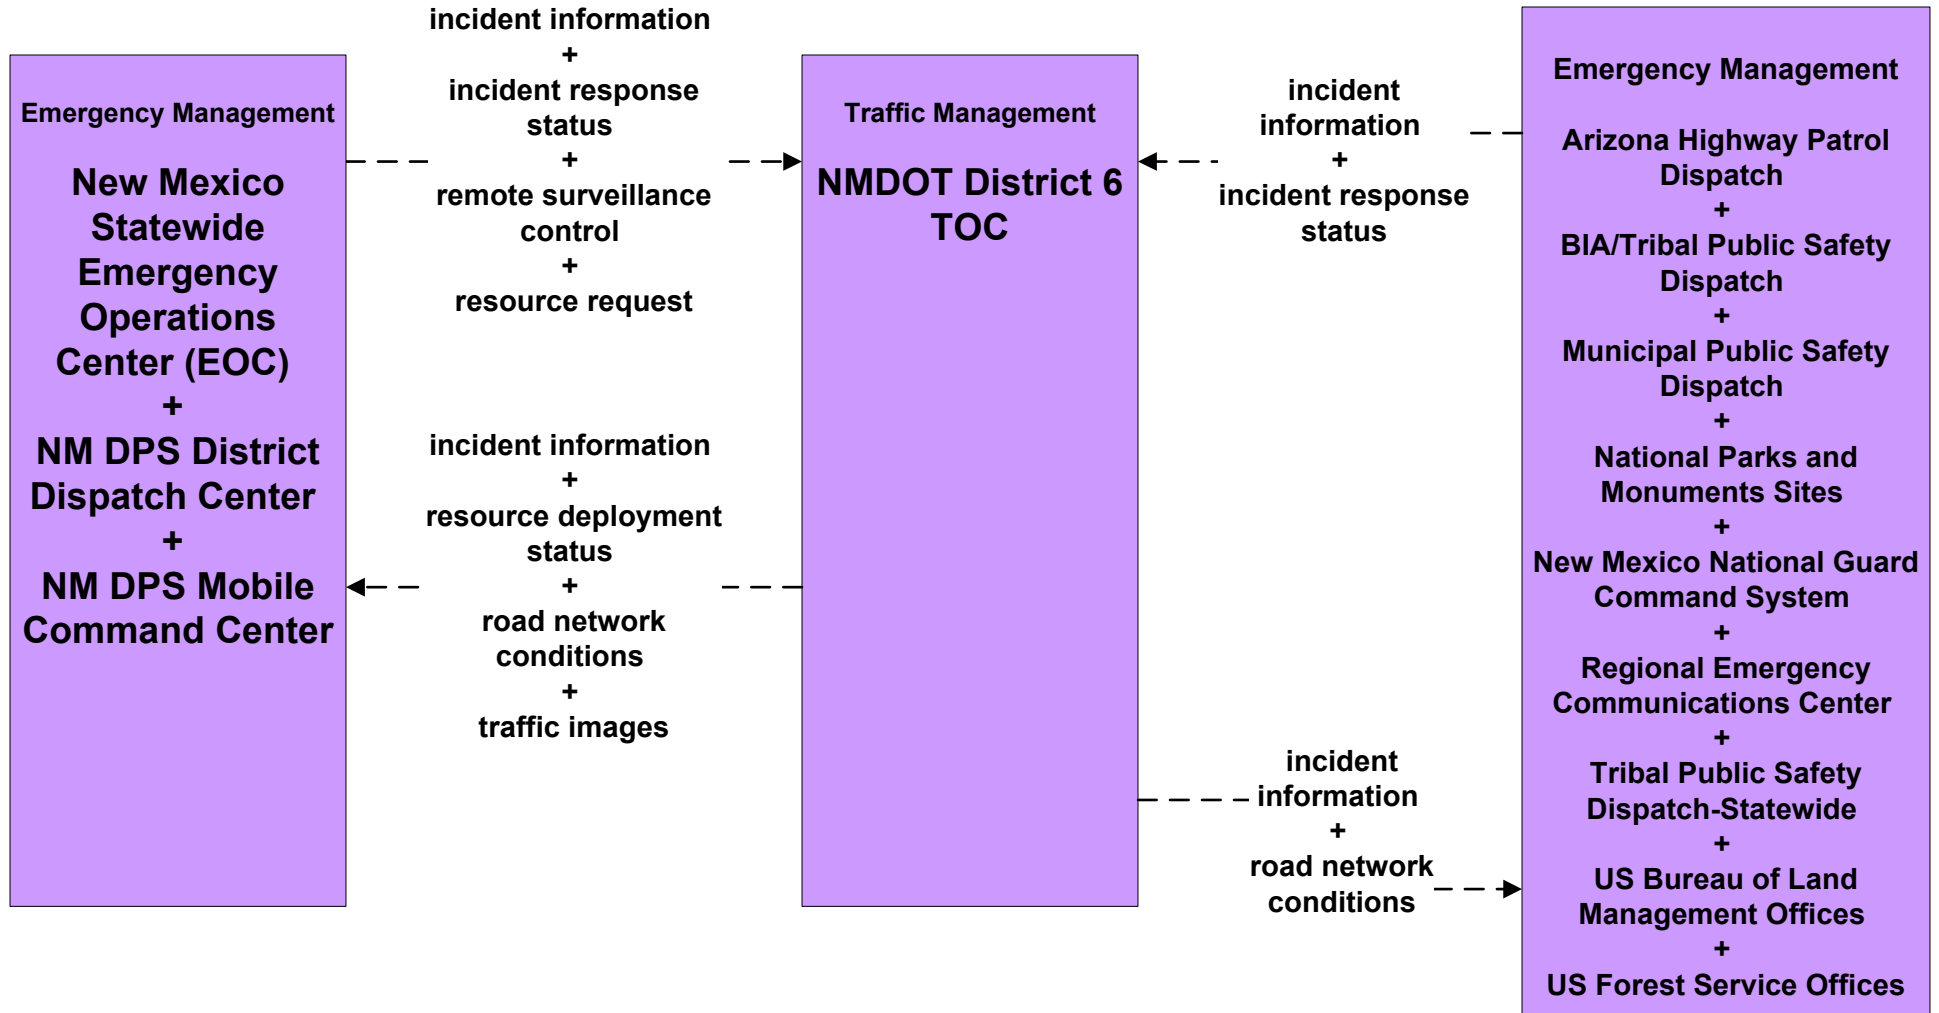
Emergency Management

New Mexico Statewide Emergency Operations Center (EOC)
+
NM DPS District Dispatch Center
+
NM DPS Mobile Command Center

incident information
+
incident response status
+
remote surveillance control
+
resource request

incident information
+
resource deployment status
+
road network conditions
+
traffic images

Traffic Management

NMDOT District 6 TOC

incident information
+
incident response status

incident information
+
road network conditions

Emergency Management

Arizona Highway Patrol Dispatch
+
BIA/Tribal Public Safety Dispatch
+
Municipal Public Safety Dispatch
+
National Parks and Monuments Sites
+
New Mexico National Guard Command System
+
Regional Emergency Communications Center
+
Tribal Public Safety Dispatch-Statewide
+
US Bureau of Land Management Offices
+
US Forest Service Offices